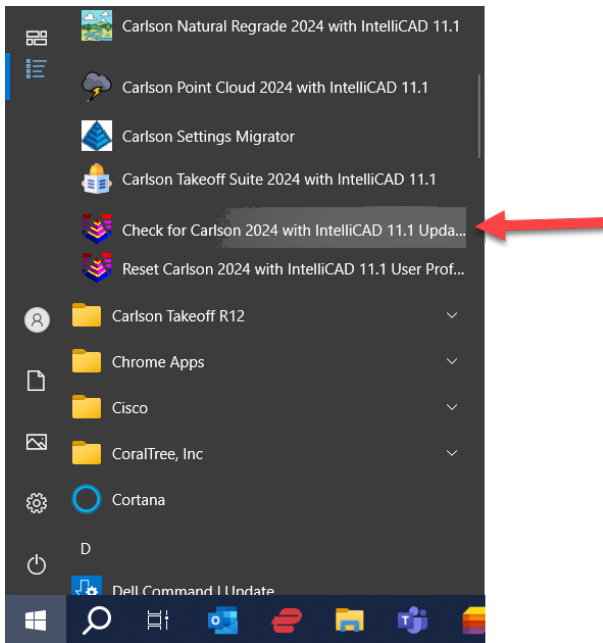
Carlson Natural Regrade 2024 with IntelliCAD 11.1

Carlson Point Cloud 2024 with IntelliCAD 11.1

Carlson Settings Migrator

Carlson Takeoff Suite 2024 with IntelliCAD 11.1

Check for Carlson 2024 with IntelliCAD 11.1 Upda...

Reset Carlson 2024 with IntelliCAD 11.1 User Prof...

Carlson Takeoff R12

Chrome Apps

Cisco

CoralTree, Inc

Cortana

D

Dell Command | Update